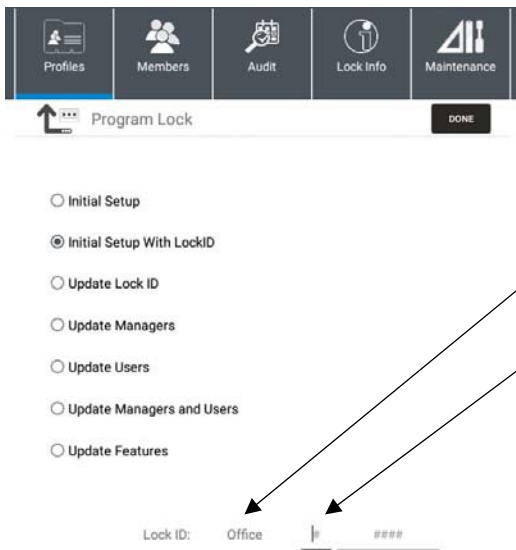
Profiles
Members
Audit
Lock Info
Maintenance

Program Lock
DONE

○ Initial Setup
◉ Initial Setup With LockID
○ Update Lock ID
○ Update Managers
○ Update Users
○ Update Managers and Users
○ Update Features

Lock ID: Office # ####